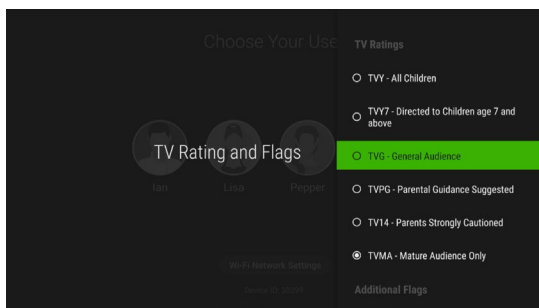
Choose Your Use

Ian

Lisa

Pepper

TV Rating and Flags

Wi-Fi Network Settings

Device Id: 30321

TV Ratings

TVY - All Children

TVY7 - Directed to Children age 7 and above

TVG - General Audience

TVPG - Parental Guidance Suggested

TV14 - Parents Strongly Cautioned

TVMA - Mature Audience Only

Additional Flags